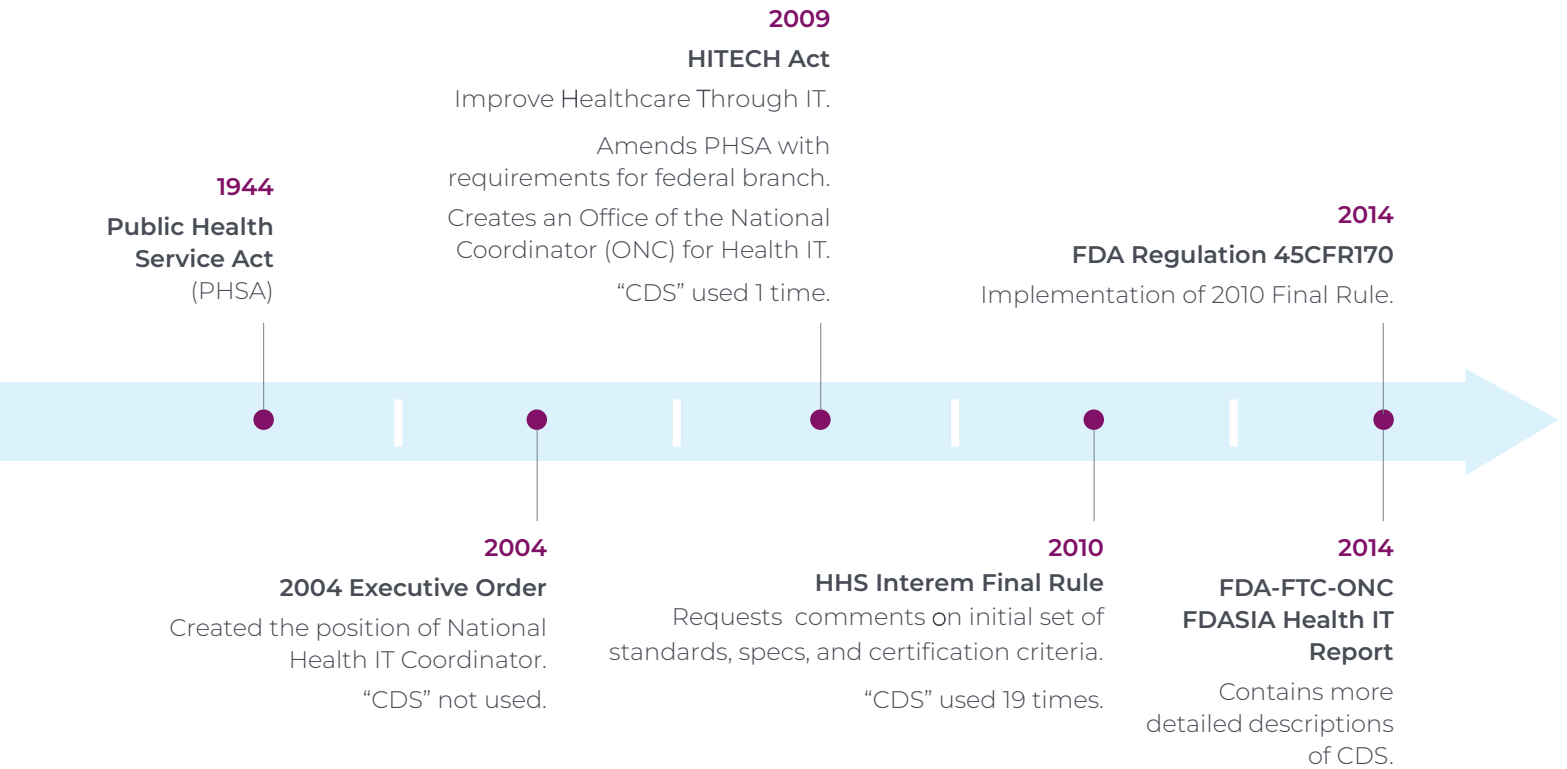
2009
HITECH Act
Improve Healthcare Through IT.
Amends PHSA with requirements for federal branch.
Creates an Office of the National Coordinator (ONC) for Health IT.
“CDS” used 1 time.

1944
Public Health Service Act
(PHSA)

2014
FDA Regulation 45CFR170
Implementation of 2010 Final Rule.

2004
2004 Executive Order
Created the position of National Health IT Coordinator.
“CDS” not used.

2010
HHS Interem Final Rule
Requests comments on initial set of standards, specs, and certification criteria.
“CDS” used 19 times.

2014
FDA-FTC-ONC FDASIA Health IT Report
Contains more detailed descriptions of CDS.